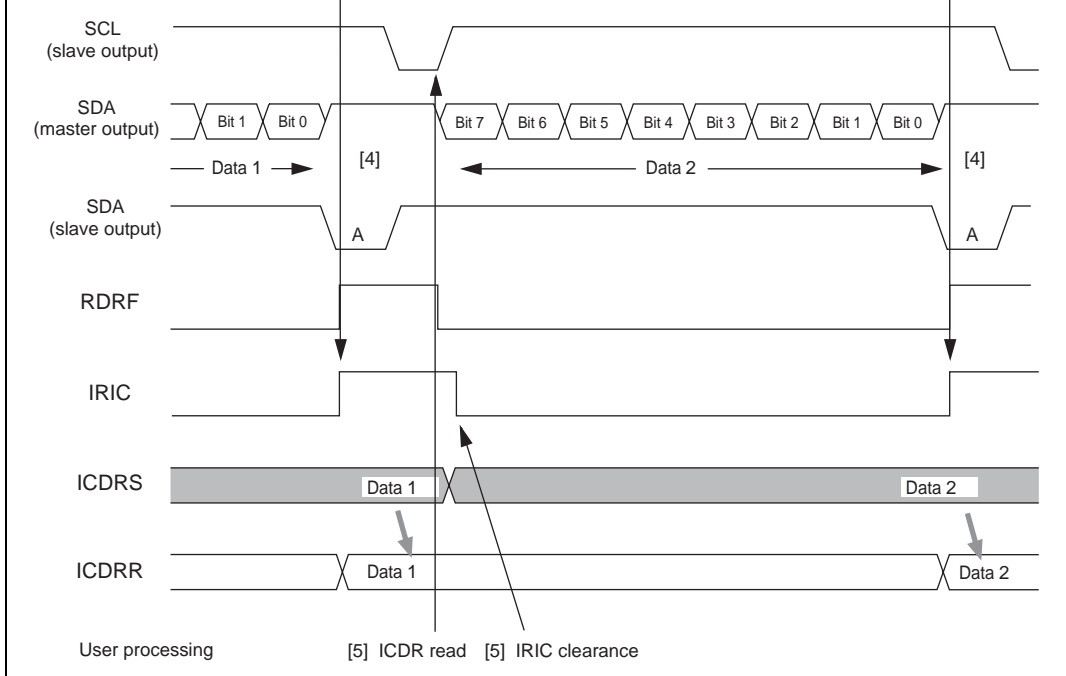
SCL
(slave output)

SDA
(master output)

Bit 1 Bit 0 Bit 7 Bit 6 Bit 5 Bit 4 Bit 3 Bit 2 Bit 1 Bit 0

Data 1 [4] Data 2 [4]

SDA
(slave output)

A A

RDRF

IRIC

ICDRS Data 1 Data 2

ICDRR Data 1 Data 2

User processing [5] ICDR read [5] IRIC clearance